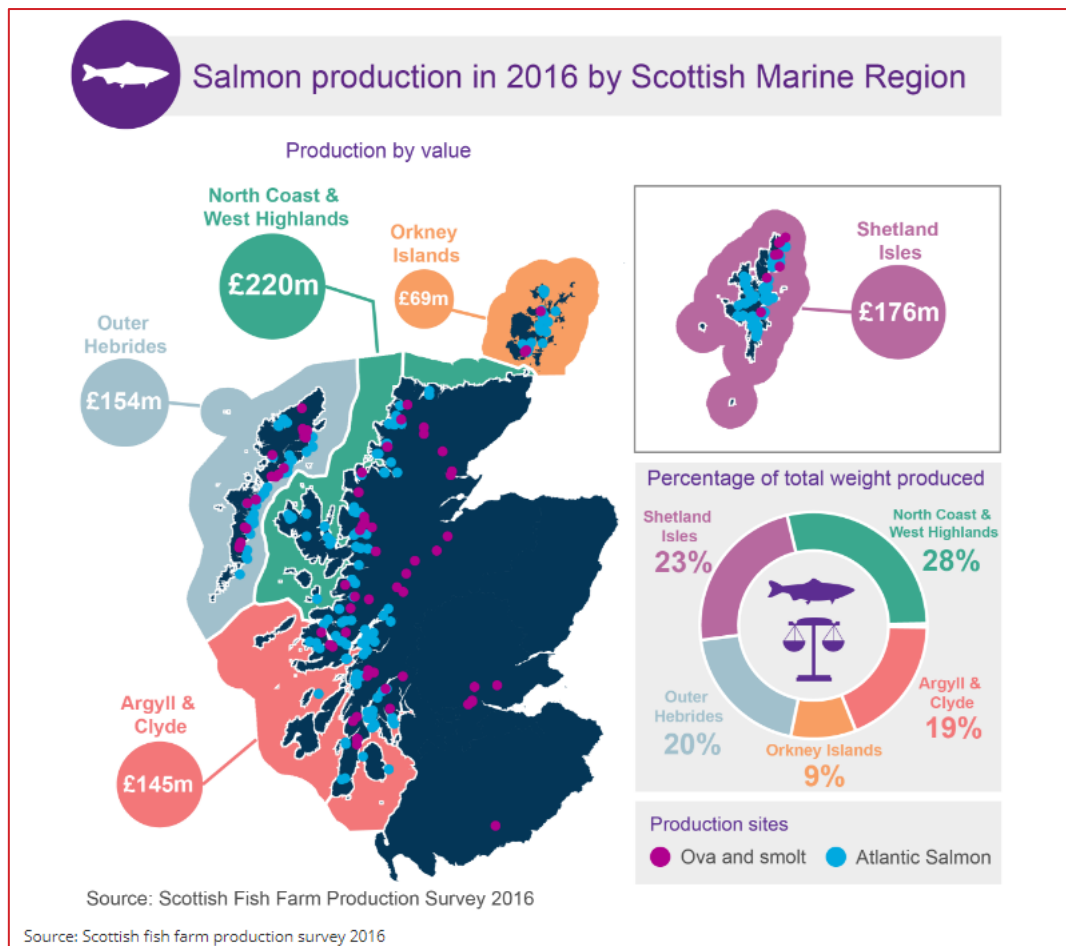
Salmon production in 2016 by Scottish Marine Region

Production by value

North Coast & West Highlands
£220m

Orkney Islands
£69m

Outer Hebrides
£154m

Argyll & Clyde
£145m

Shetland Isles
£176m

Percentage of total weight produced

Shetland Isles
23%

North Coast & West Highlands
28%

Argyll & Clyde
19%

Outer Hebrides
20%

Orkney Islands
9%

Production sites
Ova and smolt
Atlantic Salmon

Source: Scottish Fish Farm Production Survey 2016

Source: Scottish fish farm production survey 2016